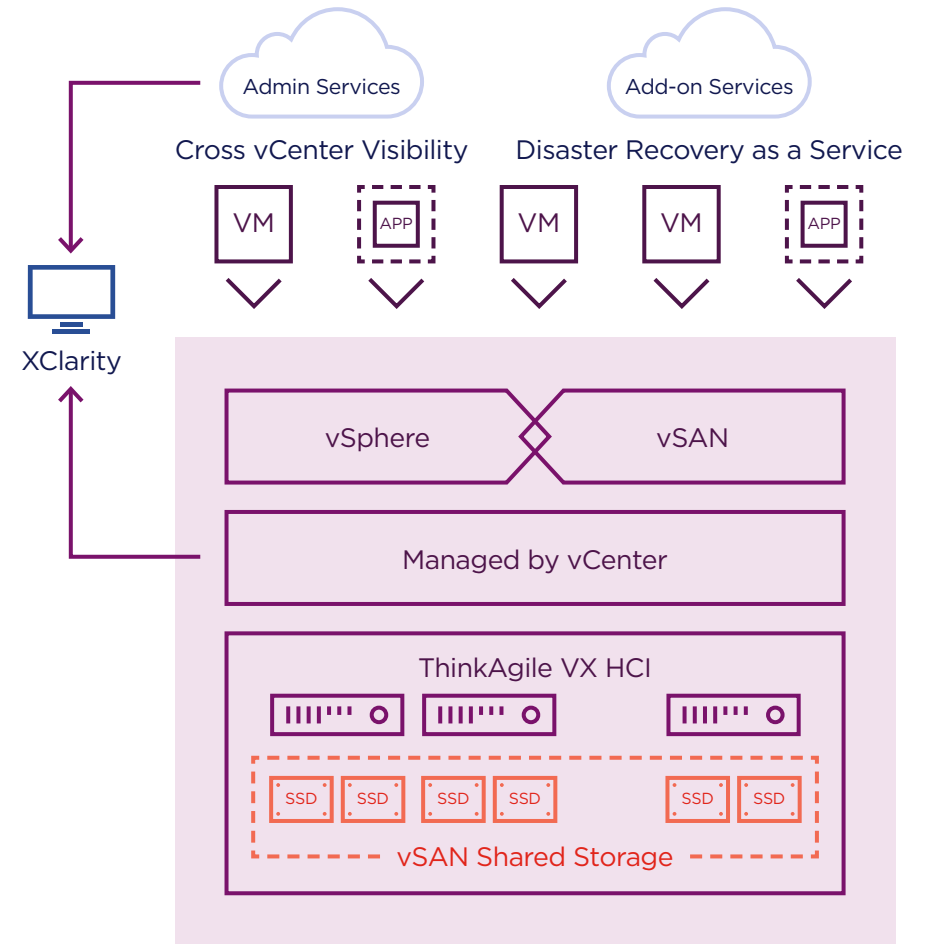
Admin Services

Add-on Services

Cross vCenter Visibility

Disaster Recovery as a Service

VM

APP

VM

VM

APP

XClarity

vSphere

vSAN

Managed by vCenter

ThinkAgile VX HCI

SSD SSD SSD SSD SSD SSD

vSAN Shared Storage